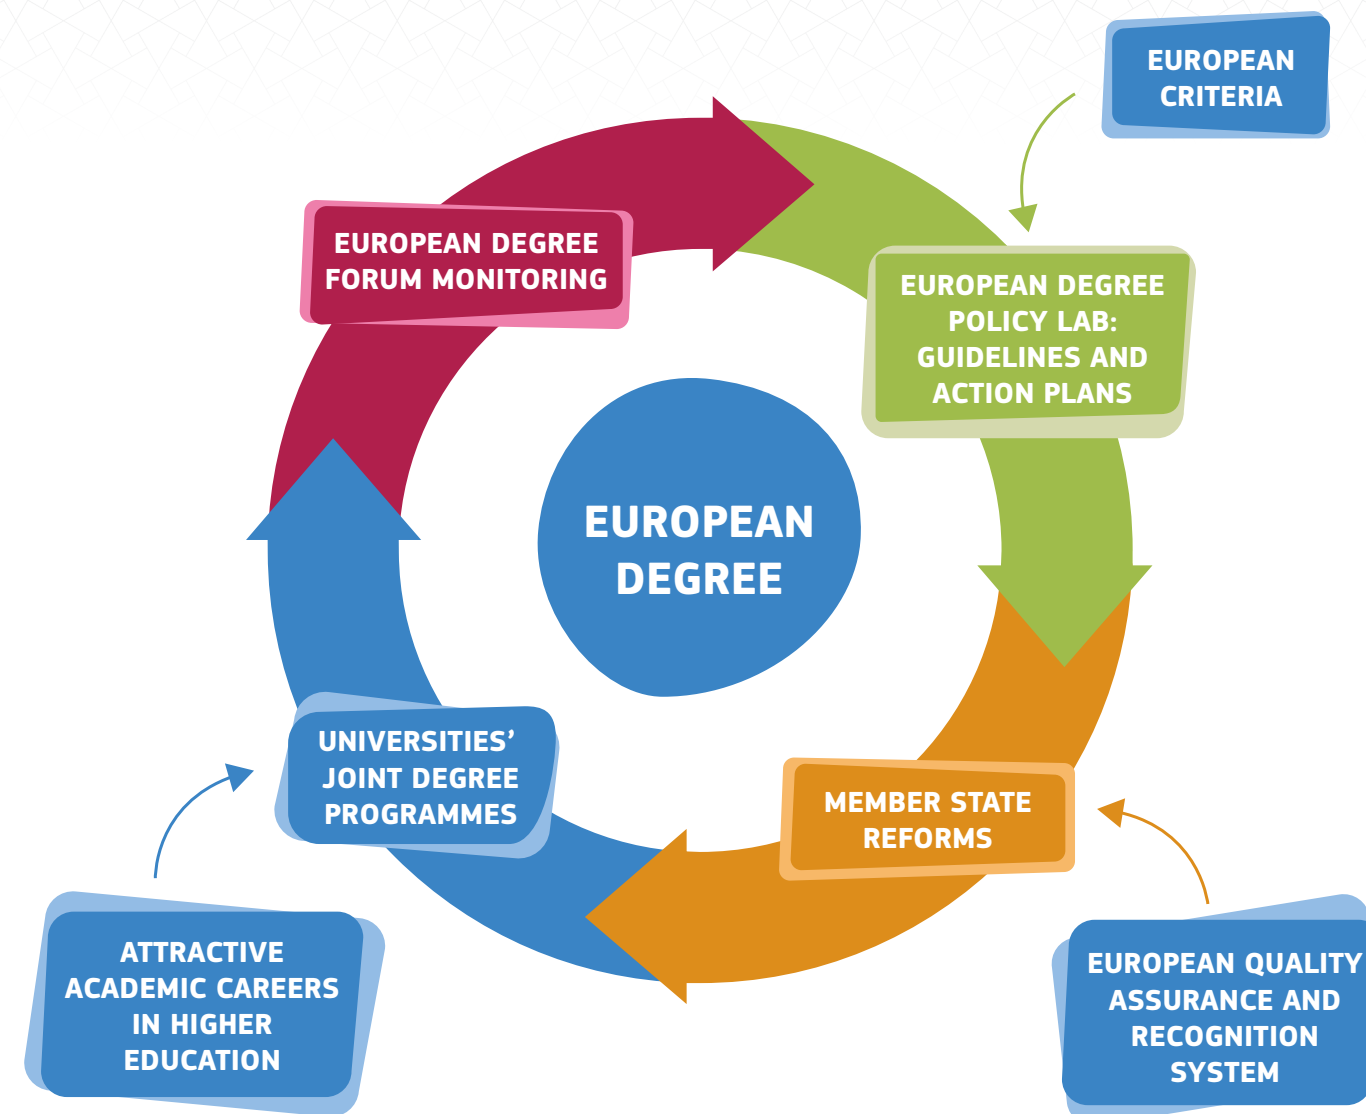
EUROPEAN CRITERIA

EUROPEAN DEGREE FORUM MONITORING

EUROPEAN DEGREE POLICY LAB: GUIDELINES AND ACTION PLANS

EUROPEAN DEGREE

UNIVERSITIES' JOINT DEGREE PROGRAMMES

MEMBER STATE REFORMS

ATTRACTIVE ACADEMIC CAREERS IN HIGHER EDUCATION

EUROPEAN QUALITY ASSURANCE AND RECOGNITION SYSTEM